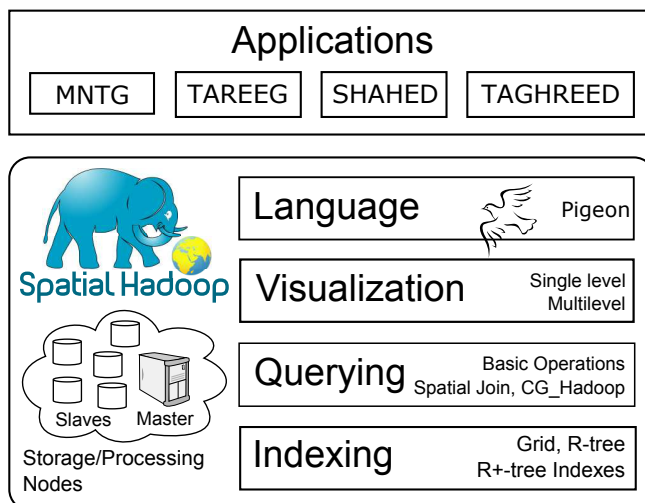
Applications

MNTG

TAREEG

SHAHED

TAGHREED

Spatial Hadoop

Slaves

Master

Storage/Processing Nodes

Language

Pigeon

Visualization

Single level
Multilevel

Querying

Basic Operations
Spatial Join, CG_Hadoop

Indexing

Grid, R-tree
R+-tree Indexes